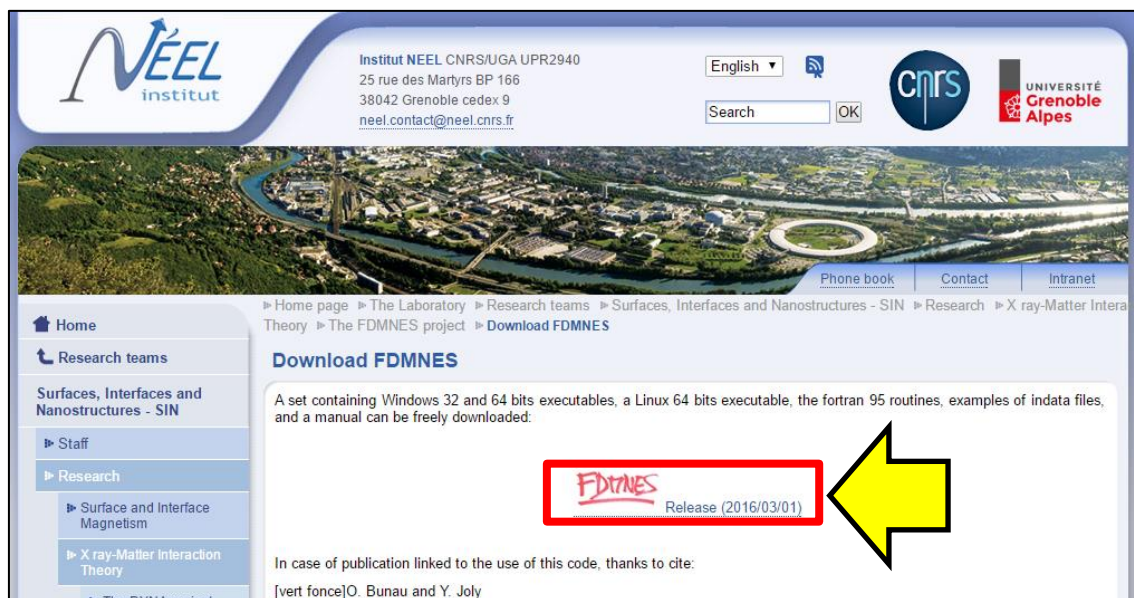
NÉEL institut

Institut NEEL CNRS/UGA UPR2940
25 rue des Martyrs BP 166
38042 Grenoble cedex 9
neel.contact@neel.cnrs.fr

English ▼

Search OK

cnrs

UNIVERSITÉ Grenoble Alpes

Phone book Contact Intranet

Home

Research teams

Surfaces, Interfaces and Nanostructures - SIN

Staff

Research

Surface and Interface Magnetism

X ray-Matter Interaction Theory

▶ Home page ▶ The Laboratory ▶ Research teams ▶ Surfaces, Interfaces and Nanostructures - SIN ▶ Research ▶ X ray-Matter Intera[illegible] Theory ▶ The FDMNES project ▶ Download FDMNES

Download FDMNES

A set containing Windows 32 and 64 bits executables, a Linux 64 bits executable, the fortran 95 routines, examples of indata files, and a manual can be freely downloaded:

FDMNES Release (2016/03/01)

In case of publication linked to the use of this code, thanks to cite:

[vert fonce]O. Bunau and Y. Joly